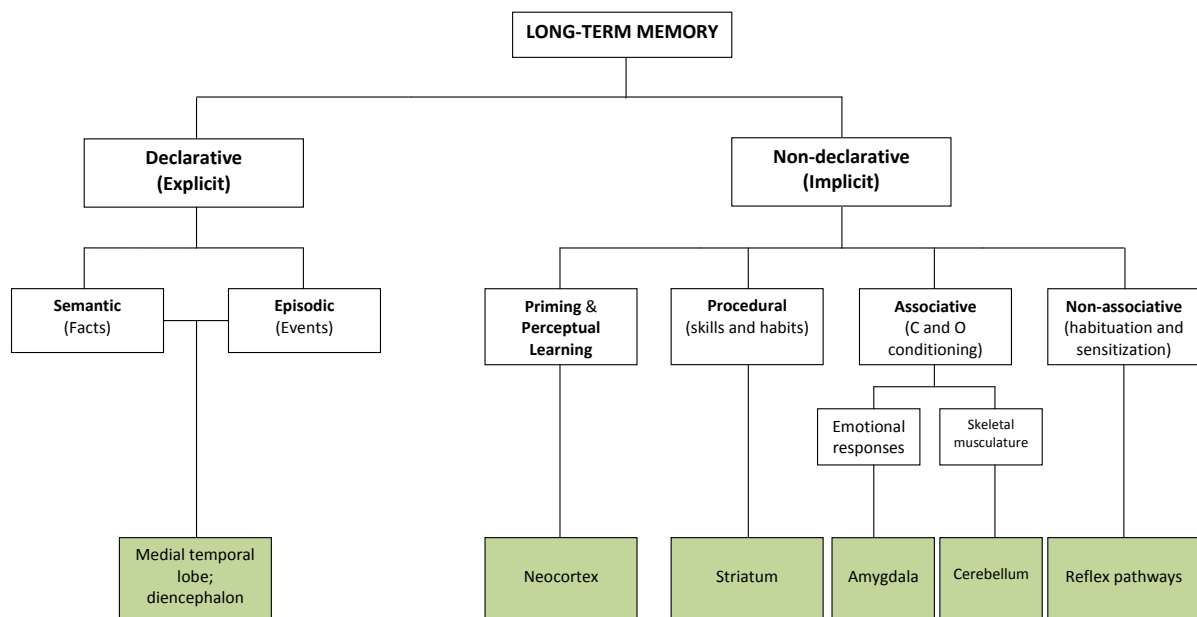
LONG-TERM MEMORY

Declarative (Explicit)

Non-declarative (Implicit)

Semantic (Facts)

Episodic (Events)

Priming & Perceptual Learning

Procedural (skills and habits)

Associative (C and O conditioning)

Non-associative (habituation and sensitization)

Emotional responses

Skeletal musculature

Medial temporal lobe; diencephalon

Neocortex

Striatum

Amygdala

Cerebellum

Reflex pathways